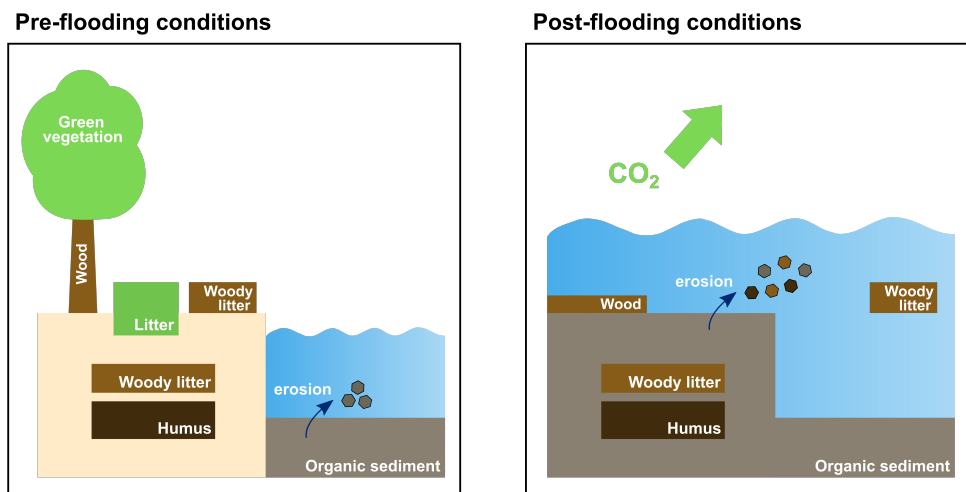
Pre-flooding conditions

Green vegetation

Wood

Litter

Woody litter

Woody litter

Humus

erosion

Organic sediment

Post-flooding conditions

$CO_2$

erosion

Wood

Woody litter

Woody litter

Humus

Organic sediment